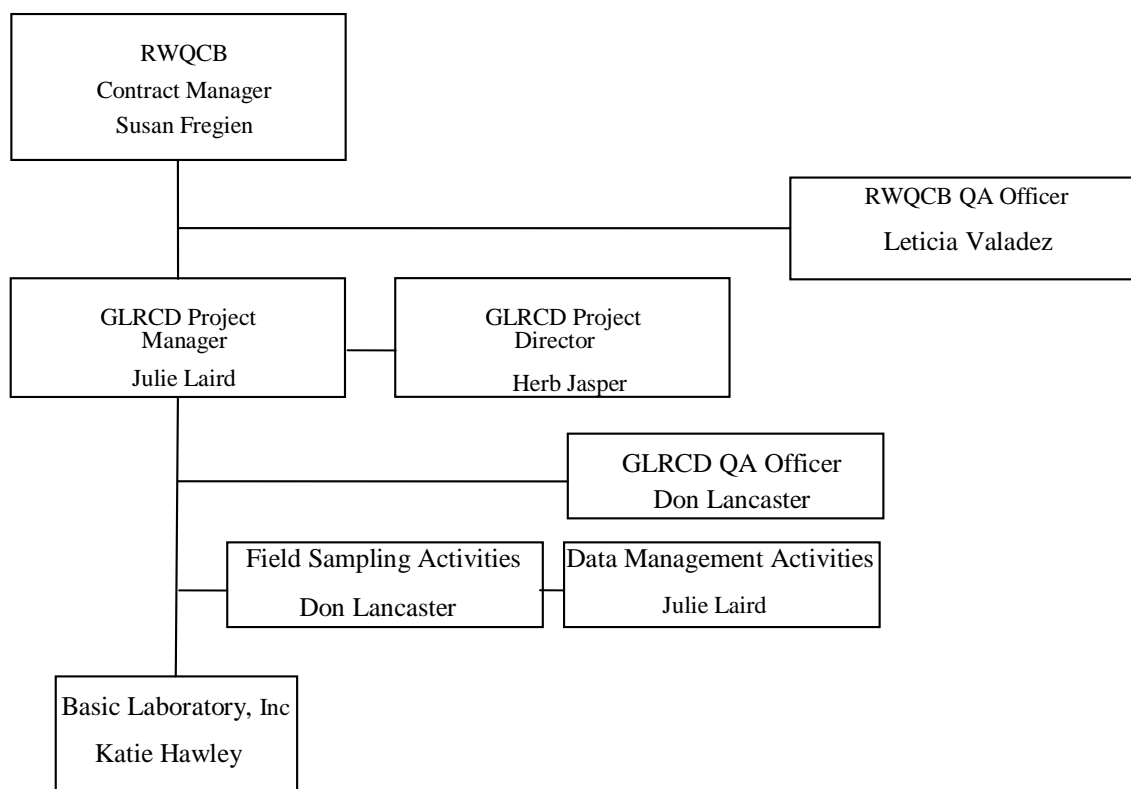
RWQCB
Contract Manager
Susan Fregien

RWQCB QA Officer
Leticia Valadez

GLRCD Project Manager
Julie Laird

GLRCD Project Director
Herb Jasper

GLRCD QA Officer
Don Lancaster

Field Sampling Activities
Don Lancaster

Data Management Activities
Julie Laird

Basic Laboratory, Inc
Katie Hawley